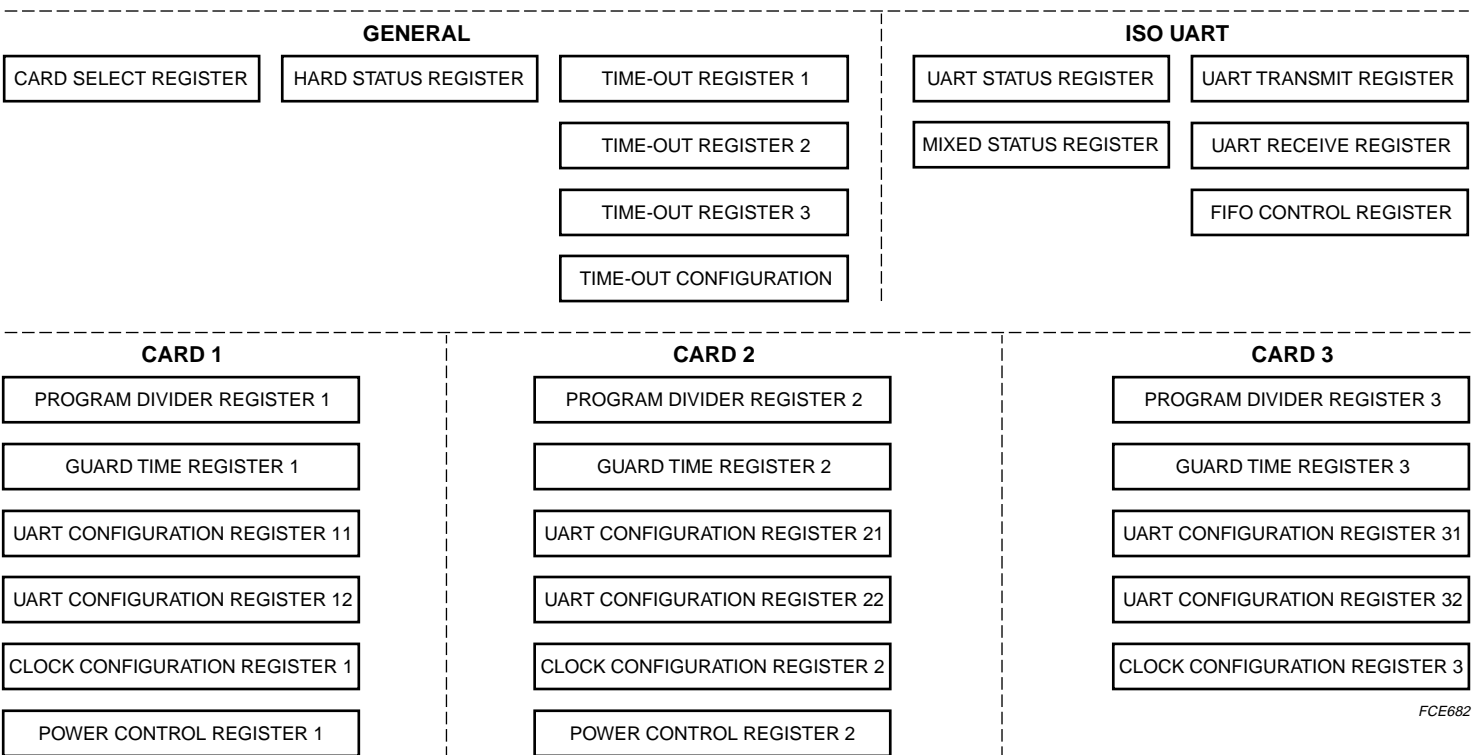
GENERAL

CARD SELECT REGISTER

HARD STATUS REGISTER

TIME-OUT REGISTER 1

TIME-OUT REGISTER 2

TIME-OUT REGISTER 3

TIME-OUT CONFIGURATION

ISO UART

UART STATUS REGISTER

UART TRANSMIT REGISTER

MIXED STATUS REGISTER

UART RECEIVE REGISTER

FIFO CONTROL REGISTER

CARD 1

PROGRAM DIVIDER REGISTER 1

GUARD TIME REGISTER 1

UART CONFIGURATION REGISTER 11

UART CONFIGURATION REGISTER 12

CLOCK CONFIGURATION REGISTER 1

POWER CONTROL REGISTER 1

CARD 2

PROGRAM DIVIDER REGISTER 2

GUARD TIME REGISTER 2

UART CONFIGURATION REGISTER 21

UART CONFIGURATION REGISTER 22

CLOCK CONFIGURATION REGISTER 2

POWER CONTROL REGISTER 2

CARD 3

PROGRAM DIVIDER REGISTER 3

GUARD TIME REGISTER 3

UART CONFIGURATION REGISTER 31

UART CONFIGURATION REGISTER 32

CLOCK CONFIGURATION REGISTER 3

FCE682